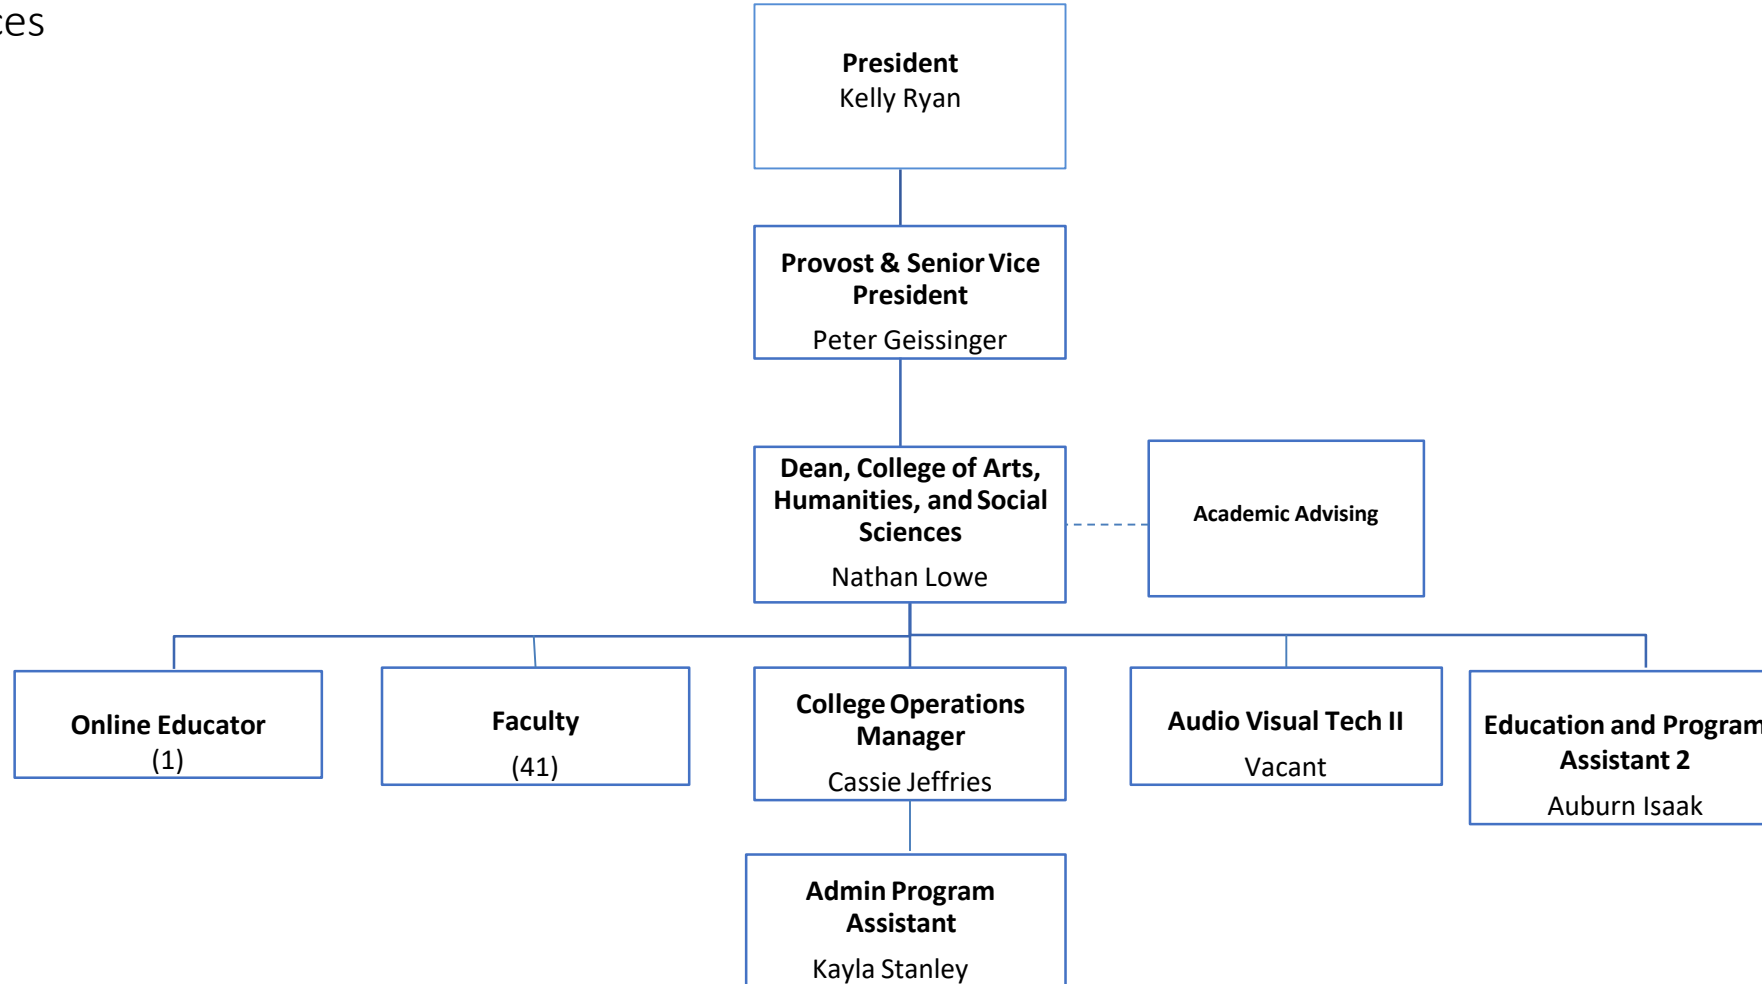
ces

**President**
Kelly Ryan

**Provost & Senior Vice President**
Peter Geissinger

**Dean, College of Arts, Humanities, and Social Sciences**
Nathan Lowe

**Academic Advising**

**Online Educator**
(1)

**Faculty**
(41)

**College Operations Manager**
Cassie Jeffries

**Audio Visual Tech II**
Vacant

**Education and Program Assistant 2**
Auburn Isaak

**Admin Program Assistant**
Kayla Stanley